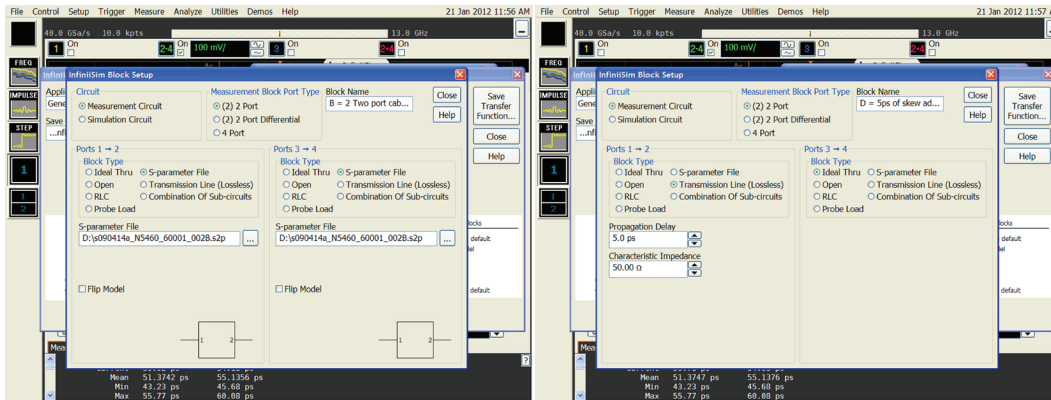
File Control Setup Trigger Measure Analyze Utilities Demos Help 21 Jan 2012 11:56 AM

40.0 GSa/s 10.0 kpts 13.0 GHz

1 On 2-4 On 100 mV/ 3 On 2-4 On

FREQ IMPULSE STEP 1 2

Appli Gene Save ...nfi

InfiniiSim Block Setup

Circuit
Measurement Circuit
Simulation Circuit

Measurement Block Port Type
(2) 2 Port
(2) 2 Port Differential
4 Port

Block Name
B = 2 Two port cab...

Close
Help

Save Transfer Function...
Close
Help

Ports 1 → 2
Block Type
Ideal Thru
Open
RLC
Probe Load
S-parameter File
Transmission Line (Lossless)
Combination Of Sub-circuits

S-parameter File
D:\s090414a_N5460_60001_002B.s2p

Flip Model

1 2

Ports 3 → 4
Block Type
Ideal Thru
Open
RLC
Probe Load
S-parameter File
Transmission Line (Lossless)
Combination Of Sub-circuits

S-parameter File
D:\s090414a_N5460_60001_002B.s2p

Flip Model

1 2

locks
default
default

Mea
Mean 51.3742 ps 55.1356 ps
Min 43.23 ps 45.68 ps
Max 55.77 ps 60.08 ps

File Control Setup Trigger Measure Analyze Utilities Demos Help 21 Jan 2012 11:57

40.0 GSa/s 10.0 kpts 13.0 GHz

1 On 2-4 On 100 mV/ 3 On 2-4 On

FREQ IMPULSE STEP 1 2

Appl Gene Save

InfiniiSim Block Setup

Circuit
Measurement Circuit
Simulation Circuit

Measurement Block Port Type
(2) 2 Port
(2) 2 Port Differential
4 Port

Block Name
D = 5ps of skew ad...

Close
Help

Save Transfer Function...
Close
Help

Ports 1 → 2
Block Type
Ideal Thru
Open
RLC
Probe Load
S-parameter File
Transmission Line (Lossless)
Combination Of Sub-circuits

Propagation Delay
5.0 ps
Characteristic Impedance
50.00 Ω

Ports 3 → 4
Block Type
Ideal Thru
Open
RLC
Probe Load
S-parameter File
Transmission Line (Lossless)
Combination Of Sub-circuits

locks
default
default

Mea
Mean 51.3747 ps 55.1376 ps
Min 43.23 ps 45.68 ps
Max 55.77 ps 60.08 ps